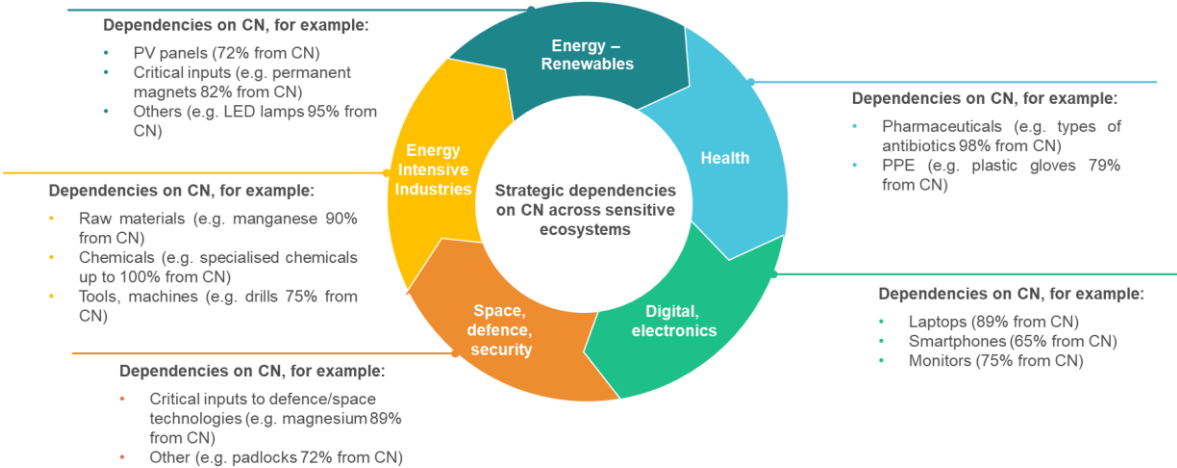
Dependencies on CN, for example:

- PV panels (72% from CN)
- Critical inputs (e.g. permanent magnets 82% from CN)
- Others (e.g. LED lamps 95% from CN)

Energy – Renewables

Dependencies on CN, for example:

- Pharmaceuticals (e.g. types of antibiotics 98% from CN)
- PPE (e.g. plastic gloves 79% from CN)

Health

Energy Intensive Industries

Strategic dependencies on CN across sensitive ecosystems

Dependencies on CN, for example:

- Raw materials (e.g. manganese 90% from CN)
- Chemicals (e.g. specialised chemicals up to 100% from CN)
- Tools, machines (e.g. drills 75% from CN)

Space, defence, security

Digital, electronics

Dependencies on CN, for example:

- Laptops (89% from CN)
- Smartphones (65% from CN)
- Monitors (75% from CN)

Dependencies on CN, for example:

- Critical inputs to defence/space technologies (e.g. magnesium 89% from CN)
- Other (e.g. padlocks 72% from CN)